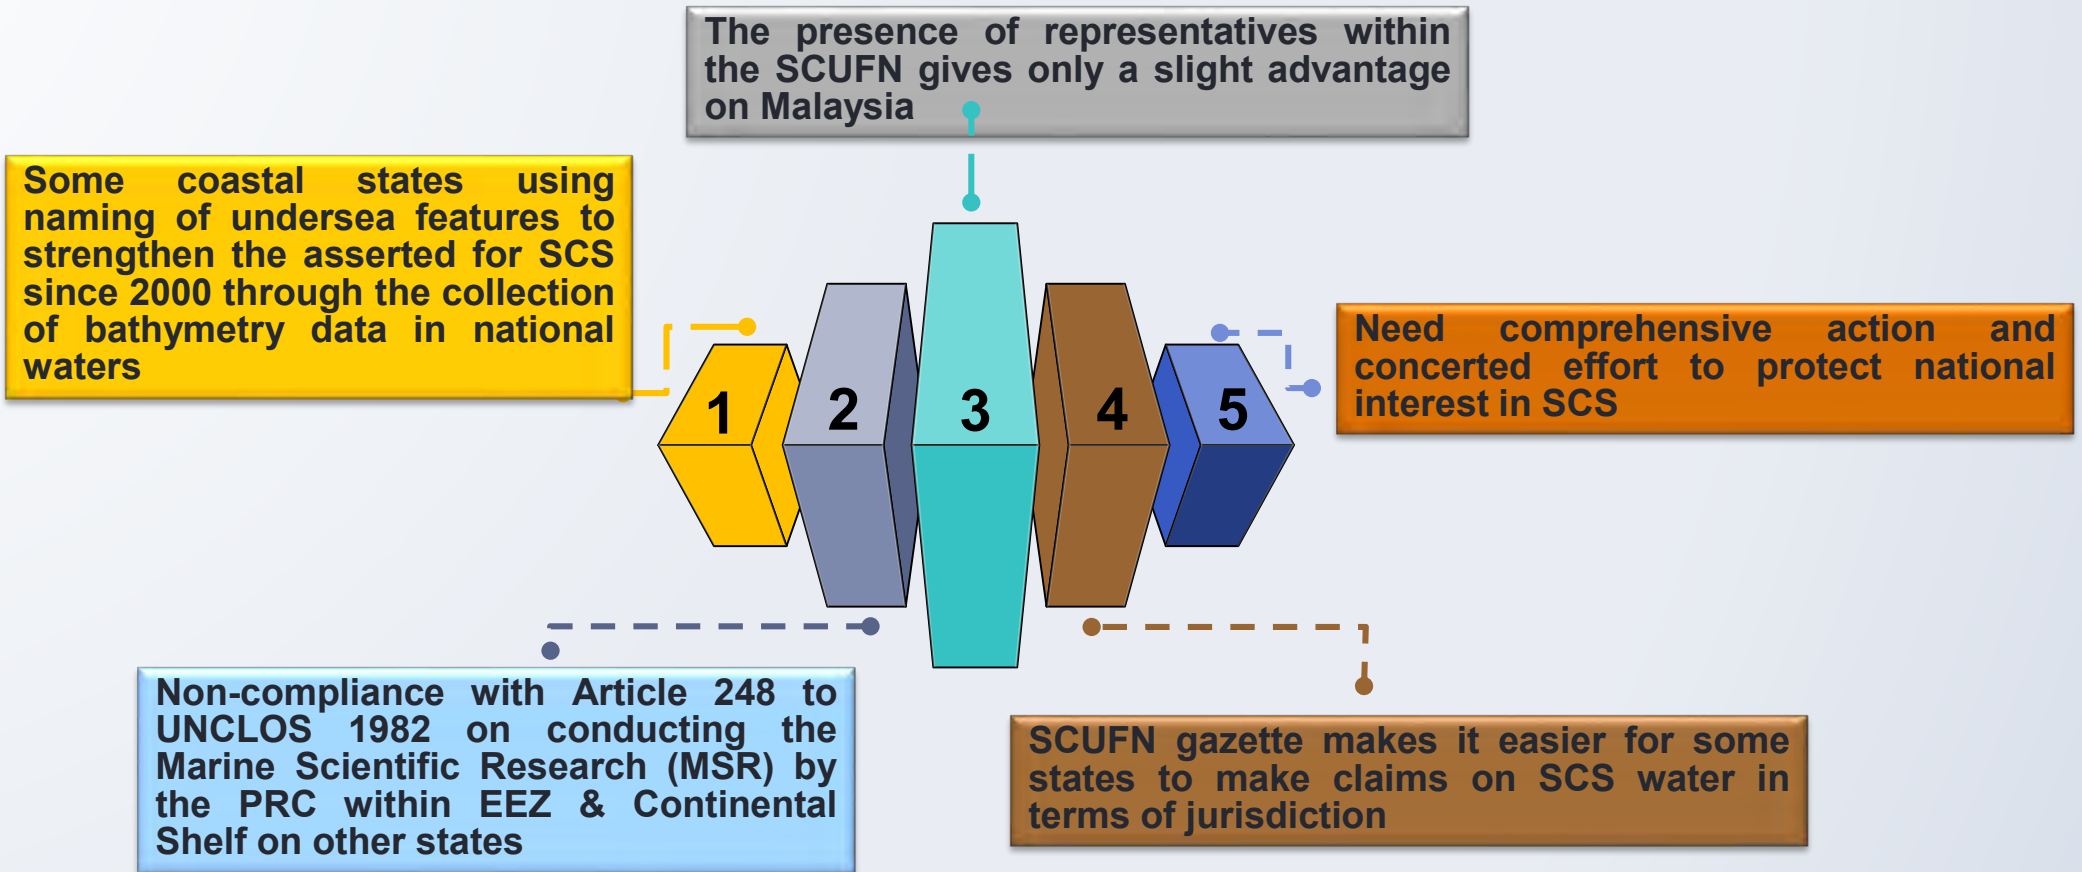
The presence of representatives within the SCUFN gives only a slight advantage on Malaysia

Some coastal states using naming of undersea features to strengthen the asserted for SCS since 2000 through the collection of bathymetry data in national waters

1

2

3

4

5

Need comprehensive action and concerted effort to protect national interest in SCS

Non-compliance with Article 248 to UNCLOS 1982 on conducting the Marine Scientific Research (MSR) by the PRC within EEZ & Continental Shelf on other states

SCUFN gazette makes it easier for some states to make claims on SCS water in terms of jurisdiction